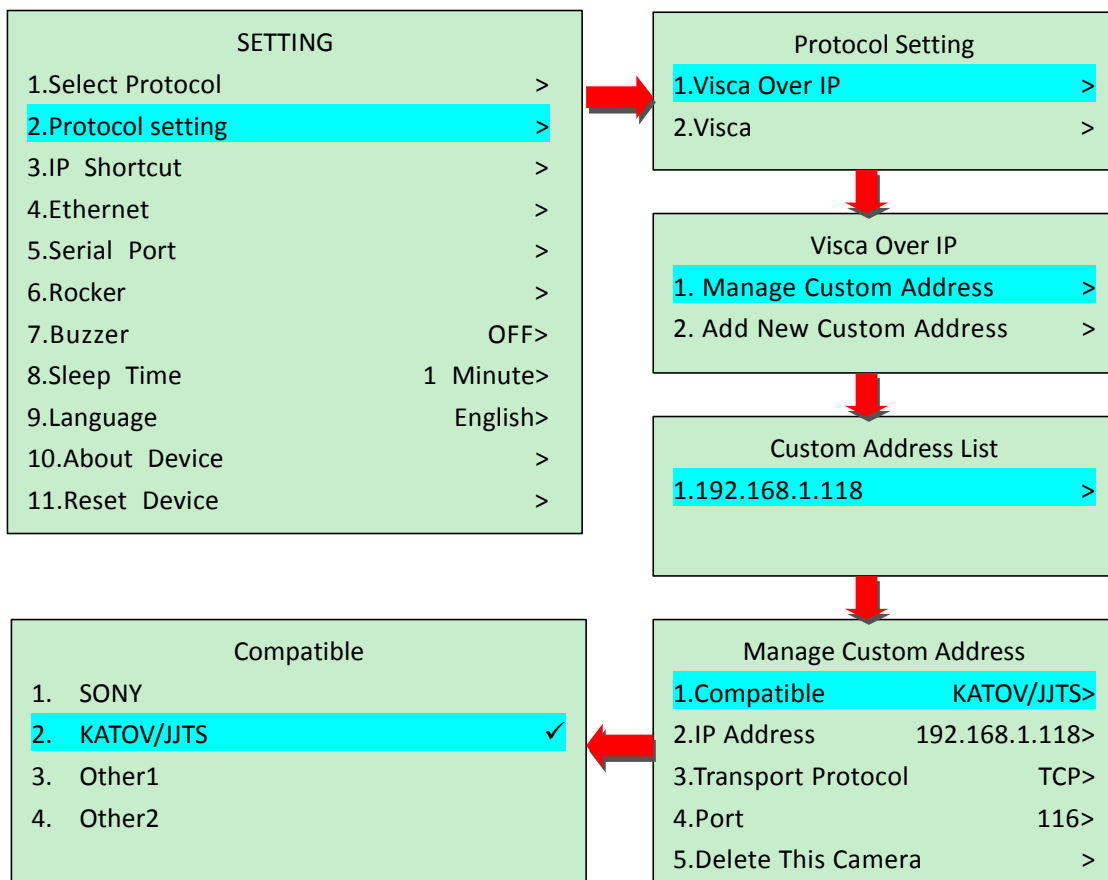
SETTING

1.Select Protocol >
2.Protocol setting >
3.IP Shortcut >
4.Ethernet >
5.Serial Port >
6.Rocker >
7.Buzzer OFF>
8.Sleep Time 1 Minute>
9.Language English>
10.About Device >
11.Reset Device >

Protocol Setting

1.Visca Over IP >
2.Visca >

Visca Over IP

1. Manage Custom Address >
2. Add New Custom Address >

Custom Address List

1.192.168.1.118 >

Manage Custom Address

1.Compatible KATOV/JJTS>
2.IP Address 192.168.1.118>
3.Transport Protocol TCP>
4.Port 116>
5.Delete This Camera >

Compatible

1. SONY
2. KATOV/JJTS ✓
3. Other1
4. Other2